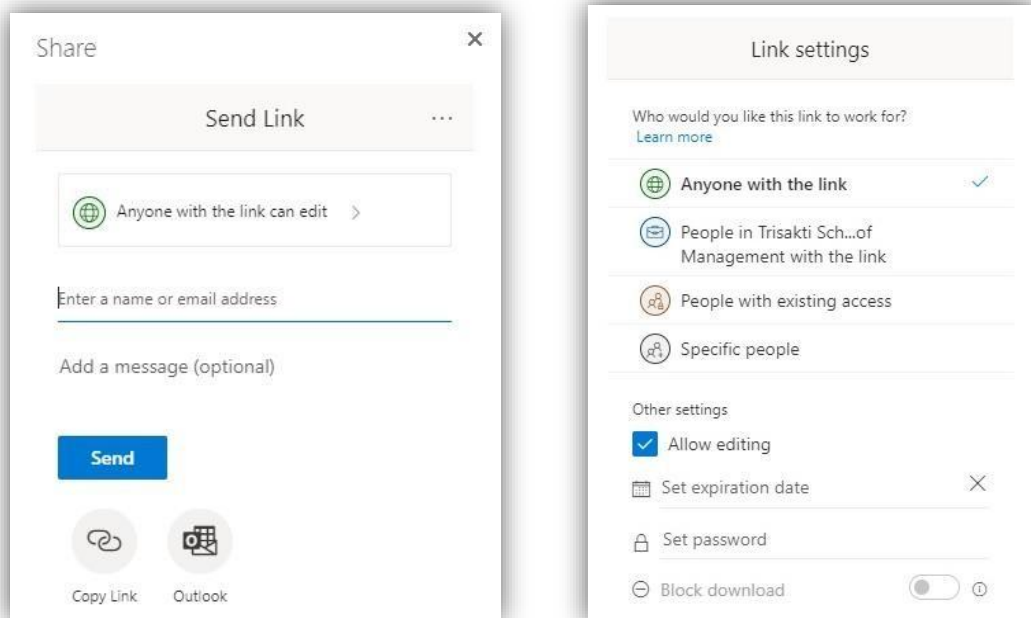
Share

×

Send Link

...

Anyone with the link can edit >

Enter a name or email address

Add a message (optional)

Send

Copy Link

Outlook

Link settings

Who would you like this link to work for?
Learn more

Anyone with the link

People in Trisakti Sch...of Management with the link

People with existing access

Specific people

Other settings

Allow editing

Set expiration date

Set password

Block download